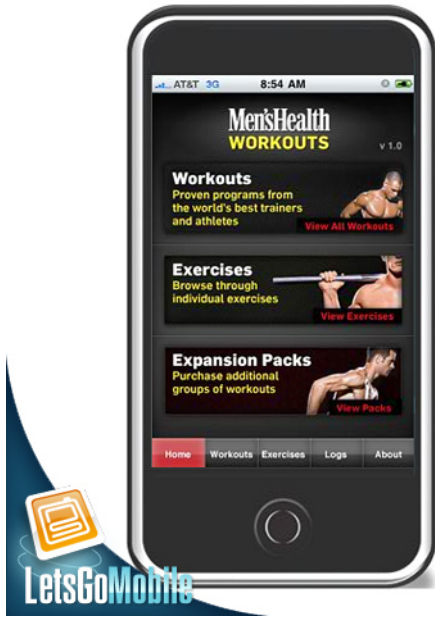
AT&T 3G 8:54 AM

Men'sHealth
WORKOUTS
v 1.0

Workouts
Proven programs from the world's best trainers and athletes
View All Workouts

Exercises
Browse through individual exercises
View Exercises

Expansion Packs
Purchase additional groups of workouts
View Packs

Home Workouts Exercises Logs About

LetsGoMobile